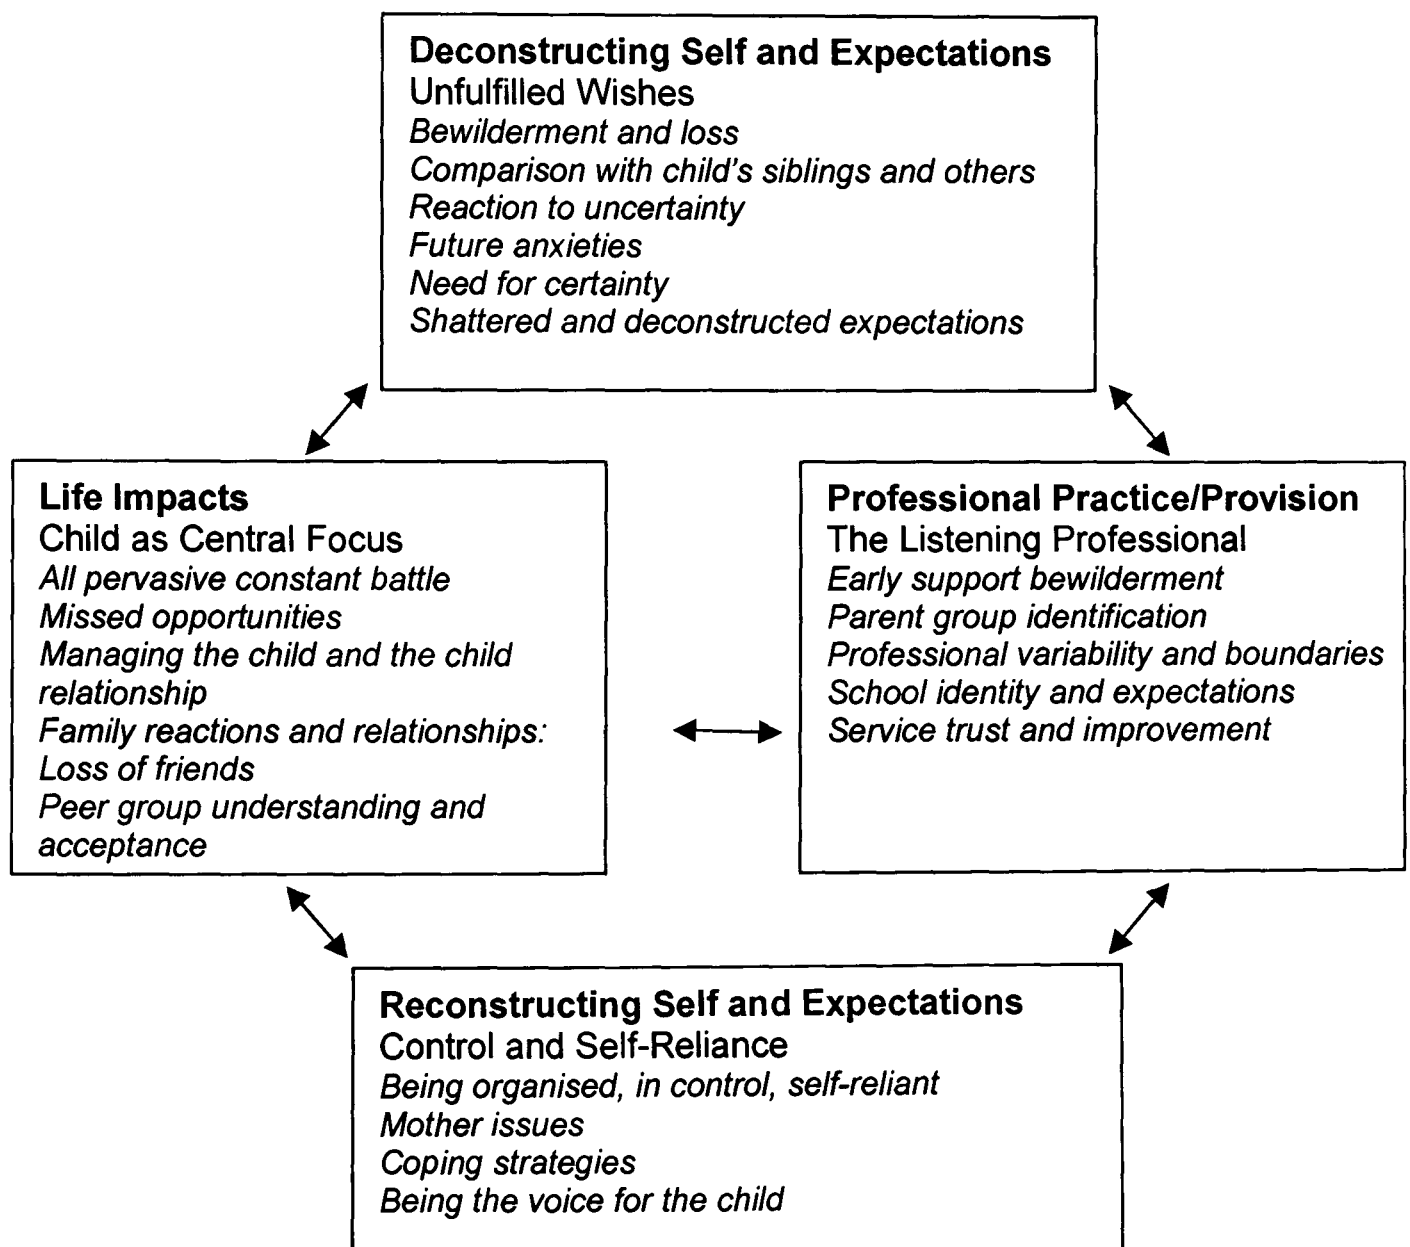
**Deconstructing Self and Expectations**
Unfulfilled Wishes
*Bewilderment and loss*
*Comparison with child's siblings and others*
*Reaction to uncertainty*
*Future anxieties*
*Need for certainty*
*Shattered and deconstructed expectations*

**Life Impacts**
Child as Central Focus
*All pervasive constant battle*
*Missed opportunities*
*Managing the child and the child relationship*
*Family reactions and relationships:*
*Loss of friends*
*Peer group understanding and acceptance*

**Professional Practice/Provision**
The Listening Professional
*Early support bewilderment*
*Parent group identification*
*Professional variability and boundaries*
*School identity and expectations*
*Service trust and improvement*

**Reconstructing Self and Expectations**
Control and Self-Reliance
*Being organised, in control, self-reliant*
*Mother issues*
*Coping strategies*
*Being the voice for the child*